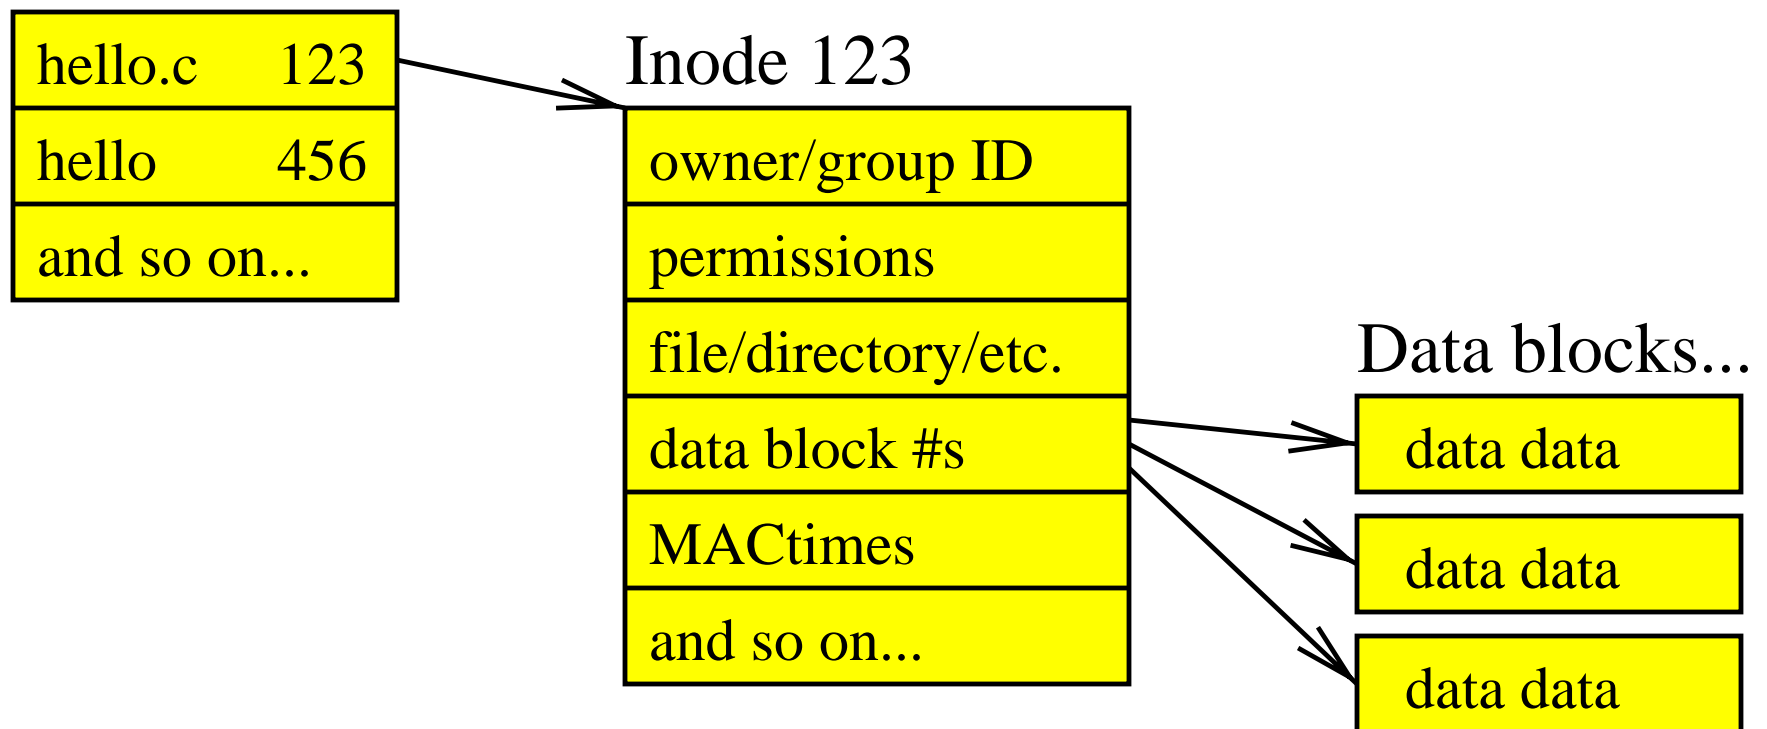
| hello.c | 123 |
|---|---|
| hello | 456 |
| and so on... | |

Inode 123

| owner/group ID |
|---|
| permissions |
| file/directory/etc. |
| data block #s |
| MACtimes |
| and so on... |

Data blocks...

data data

data data

data data